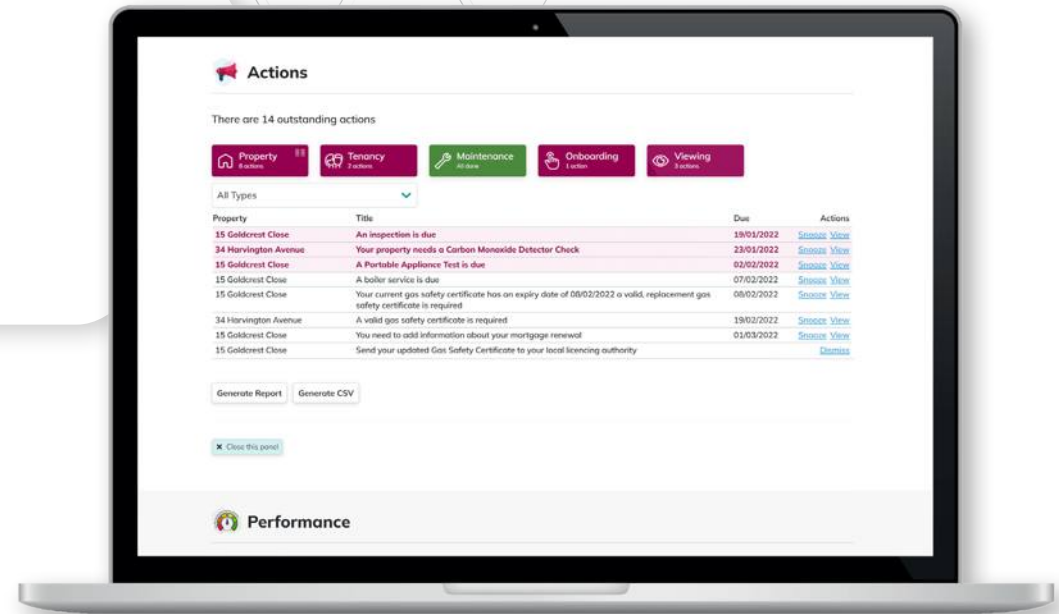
Actions

There are 14 outstanding actions

Property
8 actions

Tenancy
2 actions

Maintenance
All done

Onboarding
1 action

Viewing
3 actions

All Types

| Property | Title | Due | Actions |
|---|---|---|---|
| 15 Goldcrest Close | An inspection is due | 19/01/2022 | Snooze View |
| 34 Harvington Avenue | Your property needs a Carbon Monoxide Detector Check | 23/01/2022 | Snooze View |
| 15 Goldcrest Close | A Portable Appliance Test is due | 02/02/2022 | Snooze View |
| 15 Goldcrest Close | A boiler service is due | 07/02/2022 | Snooze View |
| 15 Goldcrest Close | Your current gas safety certificate has an expiry date of 08/02/2022 a valid, replacement gas safety certificate is required | 08/02/2022 | Snooze View |
| 34 Harvington Avenue | A valid gas safety certificate is required | 19/02/2022 | Snooze View |
| 15 Goldcrest Close | You need to add information about your mortgage renewal | 01/03/2022 | Snooze View |
| 15 Goldcrest Close | Send your updated Gas Safety Certificate to your local licencing authority | | Dismiss |

Generate Report
Generate CSV

✖ Close this panel

Performance